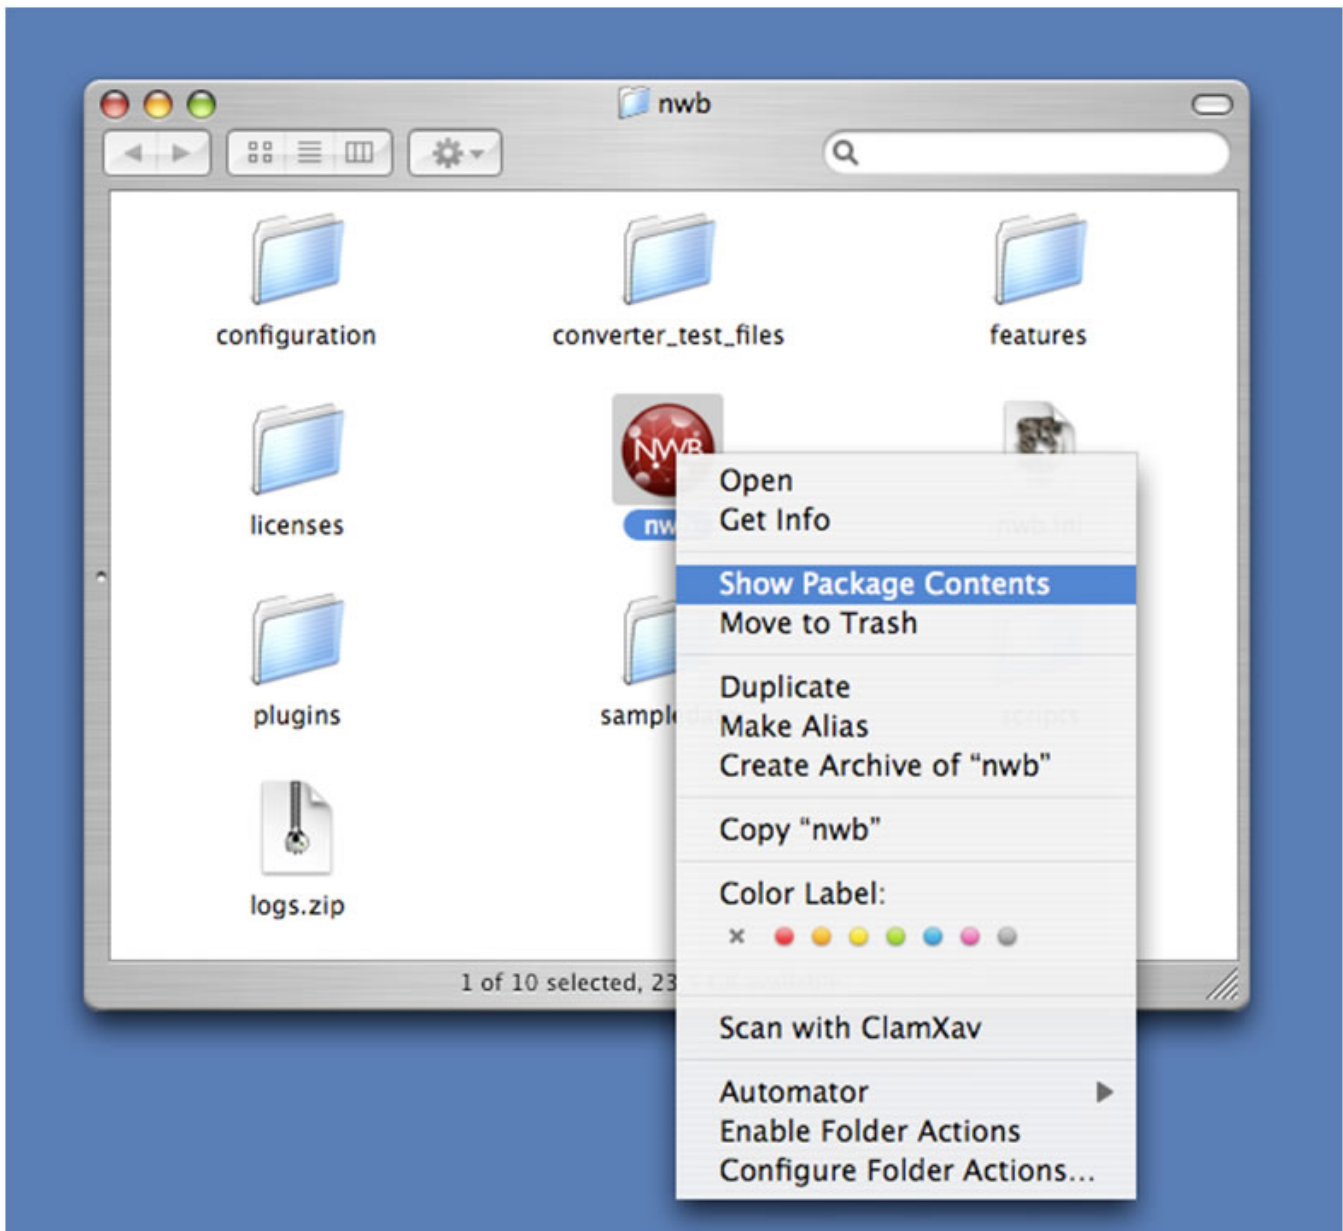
nwb

configuration
converter_test_files
features

NWB

licenses
nw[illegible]
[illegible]

plugins
sampl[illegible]
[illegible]

logs.zip

1 of 10 selected, 23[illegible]

Open
Get Info

Show Package Contents
Move to Trash

Duplicate
Make Alias
Create Archive of "nwb"

Copy "nwb"

Color Label:

Scan with ClamXav

Automator
Enable Folder Actions
Configure Folder Actions...